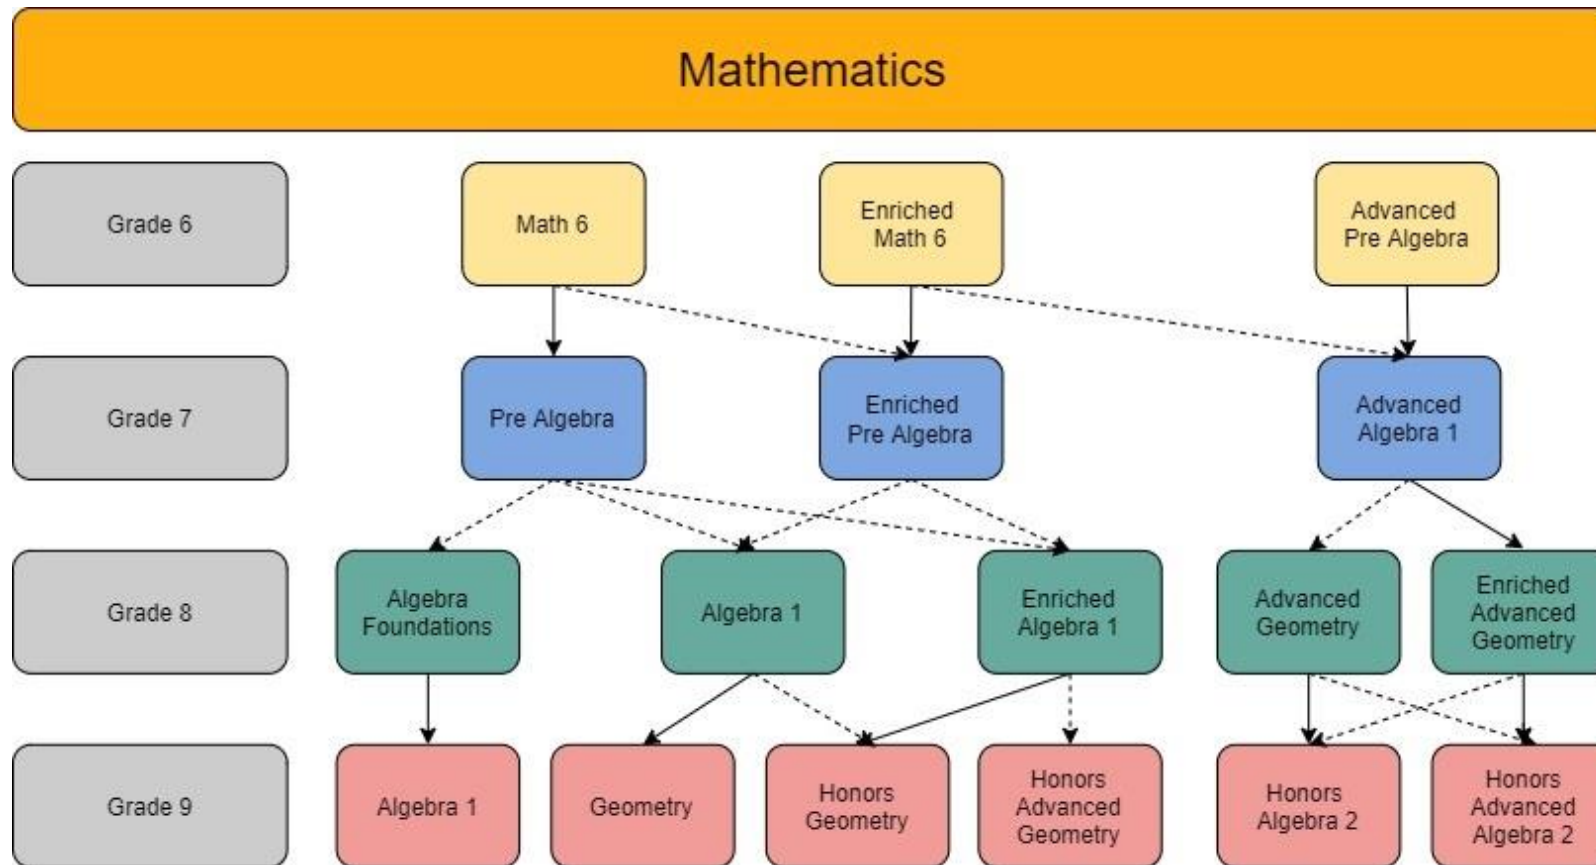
Mathematics

Grade 6

Math 6

Enriched Math 6

Advanced Pre Algebra

Grade 7

Pre Algebra

Enriched Pre Algebra

Advanced Algebra 1

Grade 8

Algebra Foundations

Algebra 1

Enriched Algebra 1

Advanced Geometry

Enriched Advanced Geometry

Grade 9

Algebra 1

Geometry

Honors Geometry

Honors Advanced Geometry

Honors Algebra 2

Honors Advanced Algebra 2